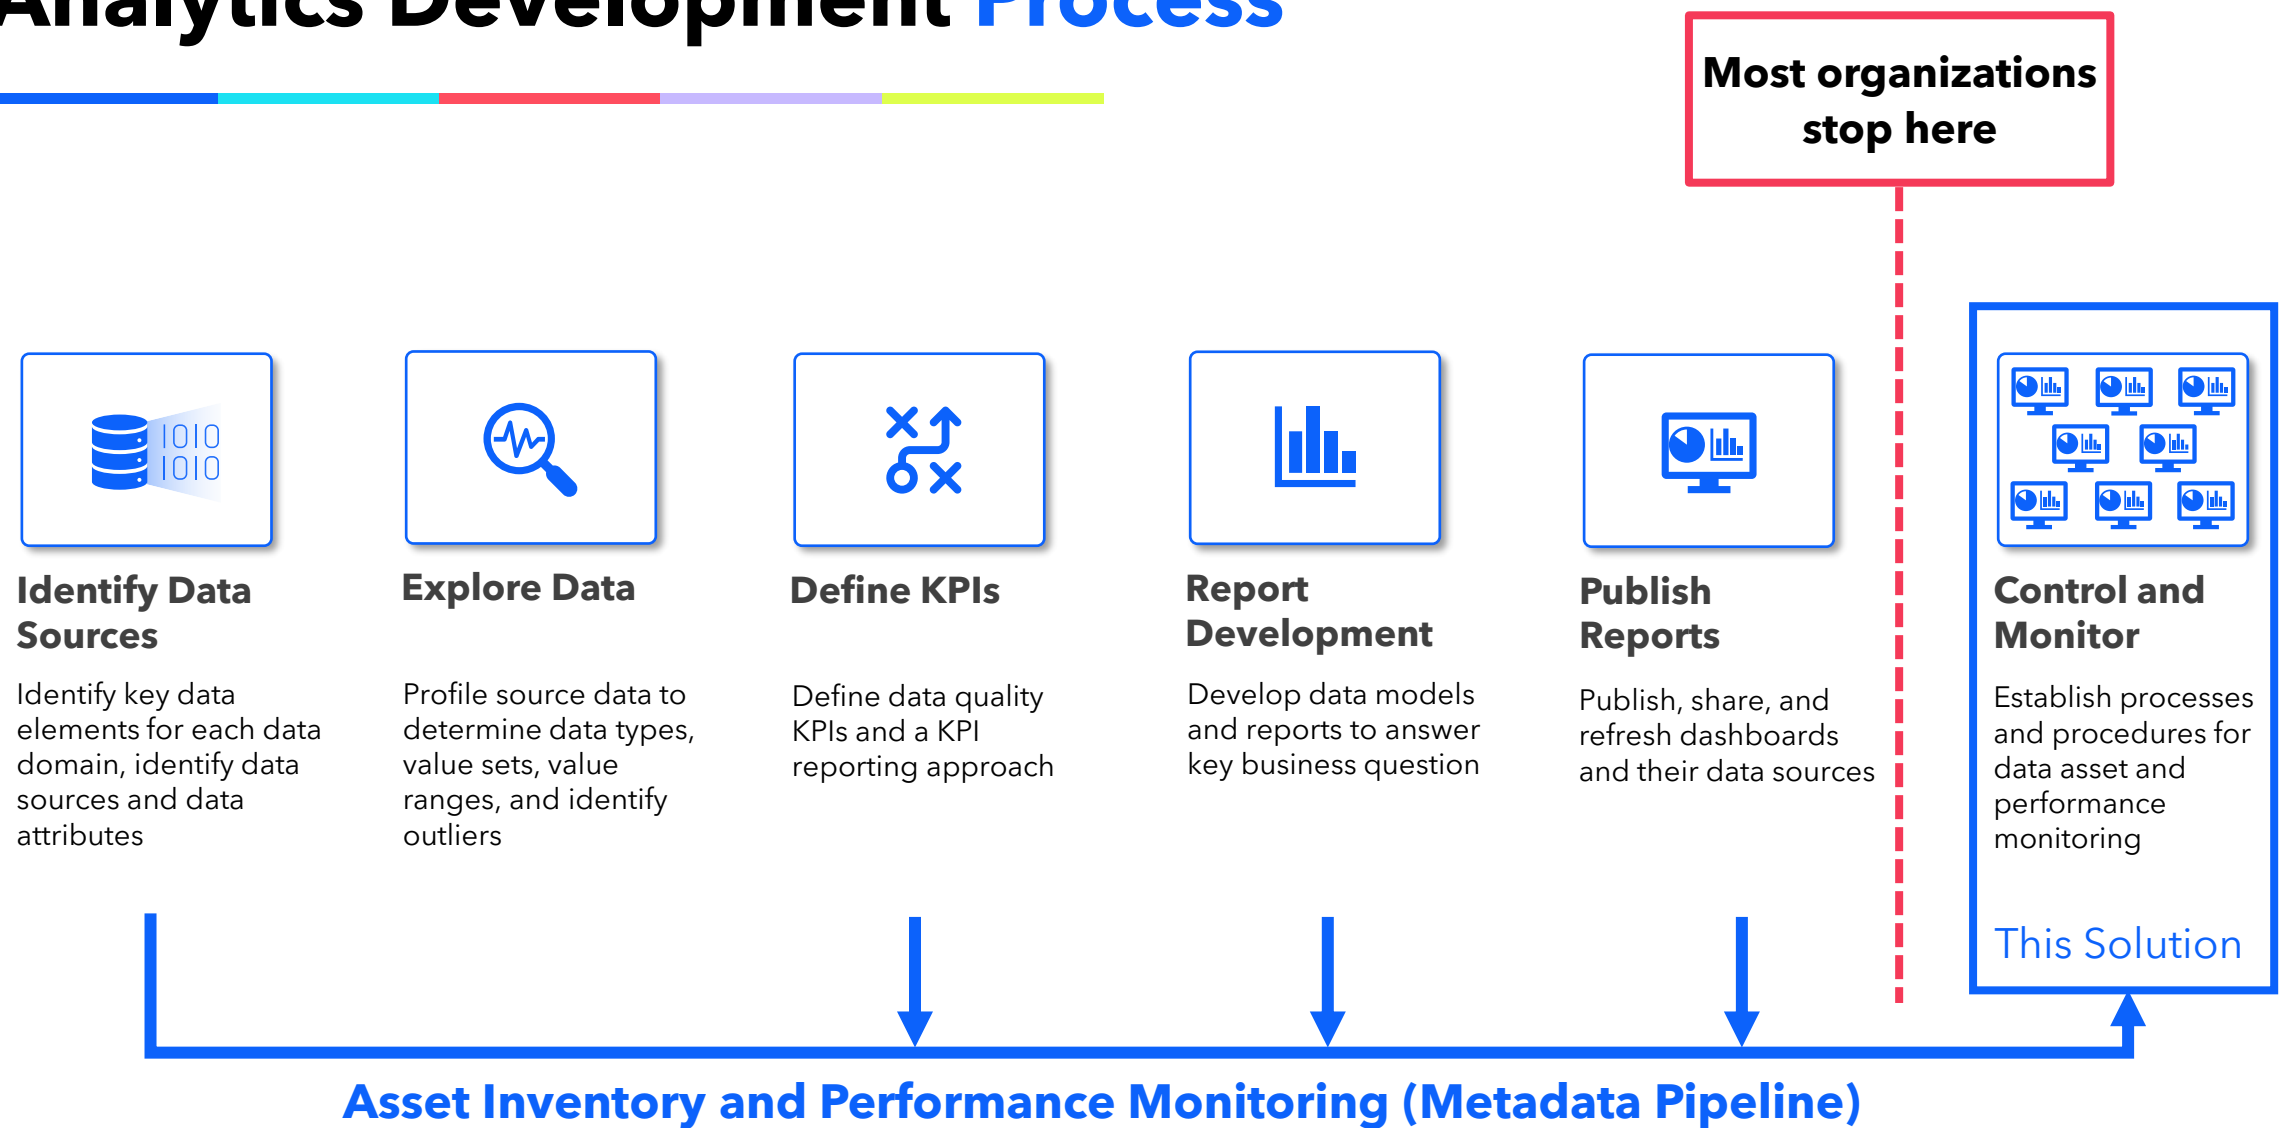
Analytics Development Process

Most organizations stop here

1010
1010

Identify Data Sources

Identify key data elements for each data domain, identify data sources and data attributes

Explore Data

Profile source data to determine data types, value sets, value ranges, and identify outliers

Define KPIs

Define data quality KPIs and a KPI reporting approach

Report Development

Develop data models and reports to answer key business question

Publish Reports

Publish, share, and refresh dashboards and their data sources

Control and Monitor

Establish processes and procedures for data asset and performance monitoring

This Solution

Asset Inventory and Performance Monitoring (Metadata Pipeline)